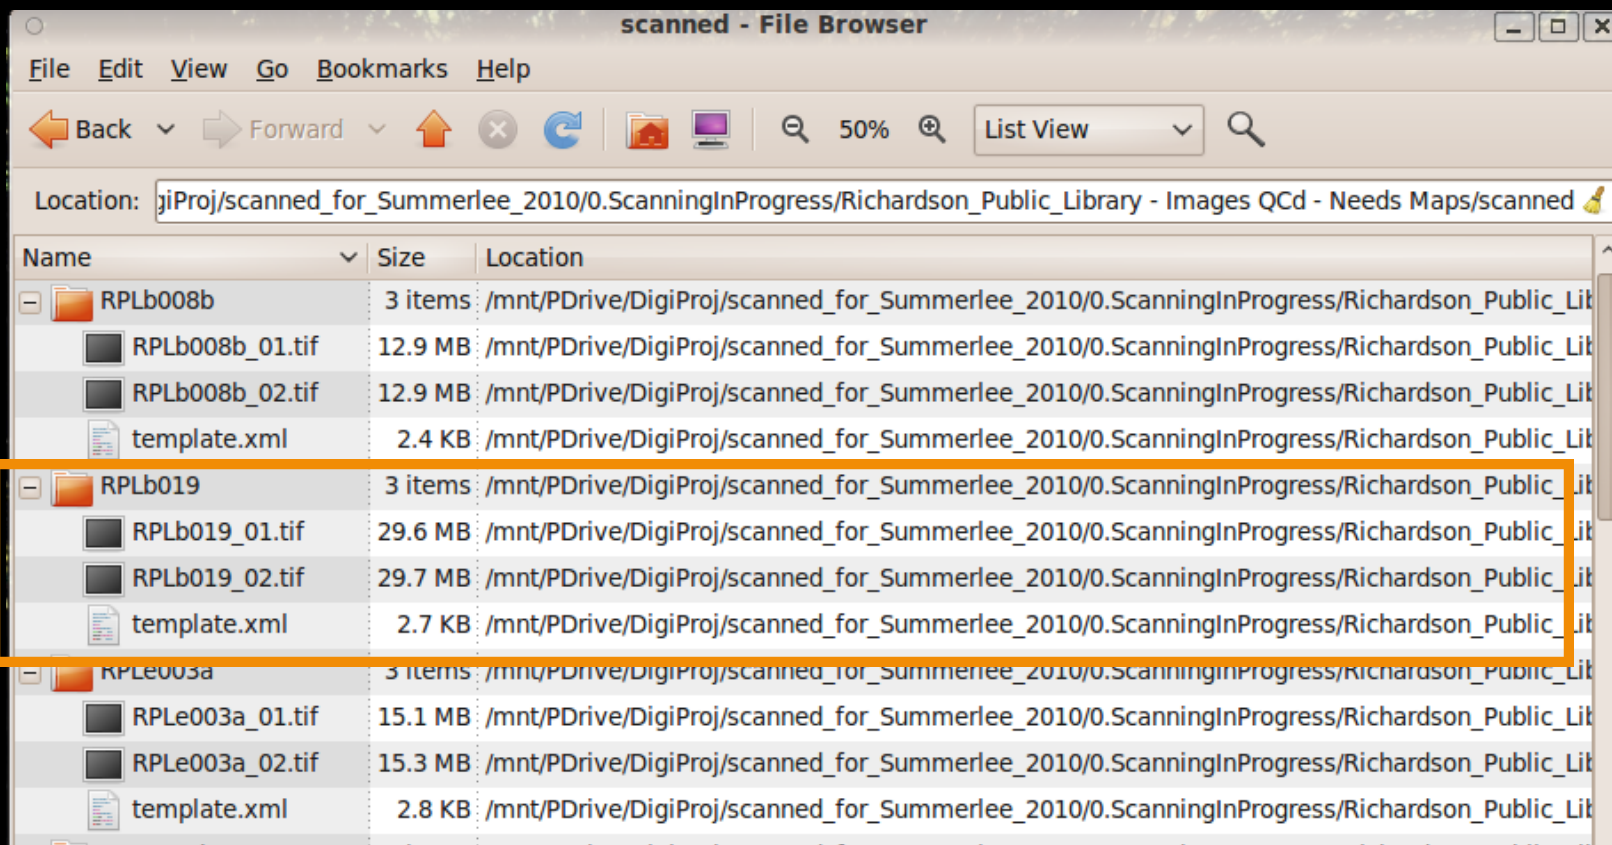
scanned - File Browser

File Edit View Go Bookmarks Help

Back Forward 50% List View

Location: jiProj/scanned_for_Summerlee_2010/0.ScanningInProgress/Richardson_Public_Library - Images QCd - Needs Maps/scanned

| Name | Size | Location |
|---|---|---|
| RPLb008b | 3 items | /mnt/PDrive/DigiProj/scanned_for_Summerlee_2010/0.ScanningInProgress/Richardson_Public_Lib |
| RPLb008b_01.tif | 12.9 MB | /mnt/PDrive/DigiProj/scanned_for_Summerlee_2010/0.ScanningInProgress/Richardson_Public_Lib |
| RPLb008b_02.tif | 12.9 MB | /mnt/PDrive/DigiProj/scanned_for_Summerlee_2010/0.ScanningInProgress/Richardson_Public_Lib |
| template.xml | 2.4 KB | /mnt/PDrive/DigiProj/scanned_for_Summerlee_2010/0.ScanningInProgress/Richardson_Public_Lib |
| RPLb019 | 3 items | /mnt/PDrive/DigiProj/scanned_for_Summerlee_2010/0.ScanningInProgress/Richardson_Public_Lib |
| RPLb019_01.tif | 29.6 MB | /mnt/PDrive/DigiProj/scanned_for_Summerlee_2010/0.ScanningInProgress/Richardson_Public_Lib |
| RPLb019_02.tif | 29.7 MB | /mnt/PDrive/DigiProj/scanned_for_Summerlee_2010/0.ScanningInProgress/Richardson_Public_Lib |
| template.xml | 2.7 KB | /mnt/PDrive/DigiProj/scanned_for_Summerlee_2010/0.ScanningInProgress/Richardson_Public_Lib |
| RPLe003a | 3 items | /mnt/PDrive/DigiProj/scanned_for_Summerlee_2010/0.ScanningInProgress/Richardson_Public_Lib |
| RPLe003a_01.tif | 15.1 MB | /mnt/PDrive/DigiProj/scanned_for_Summerlee_2010/0.ScanningInProgress/Richardson_Public_Lib |
| RPLe003a_02.tif | 15.3 MB | /mnt/PDrive/DigiProj/scanned_for_Summerlee_2010/0.ScanningInProgress/Richardson_Public_Lib |
| template.xml | 2.8 KB | /mnt/PDrive/DigiProj/scanned_for_Summerlee_2010/0.ScanningInProgress/Richardson_Public_Lib |